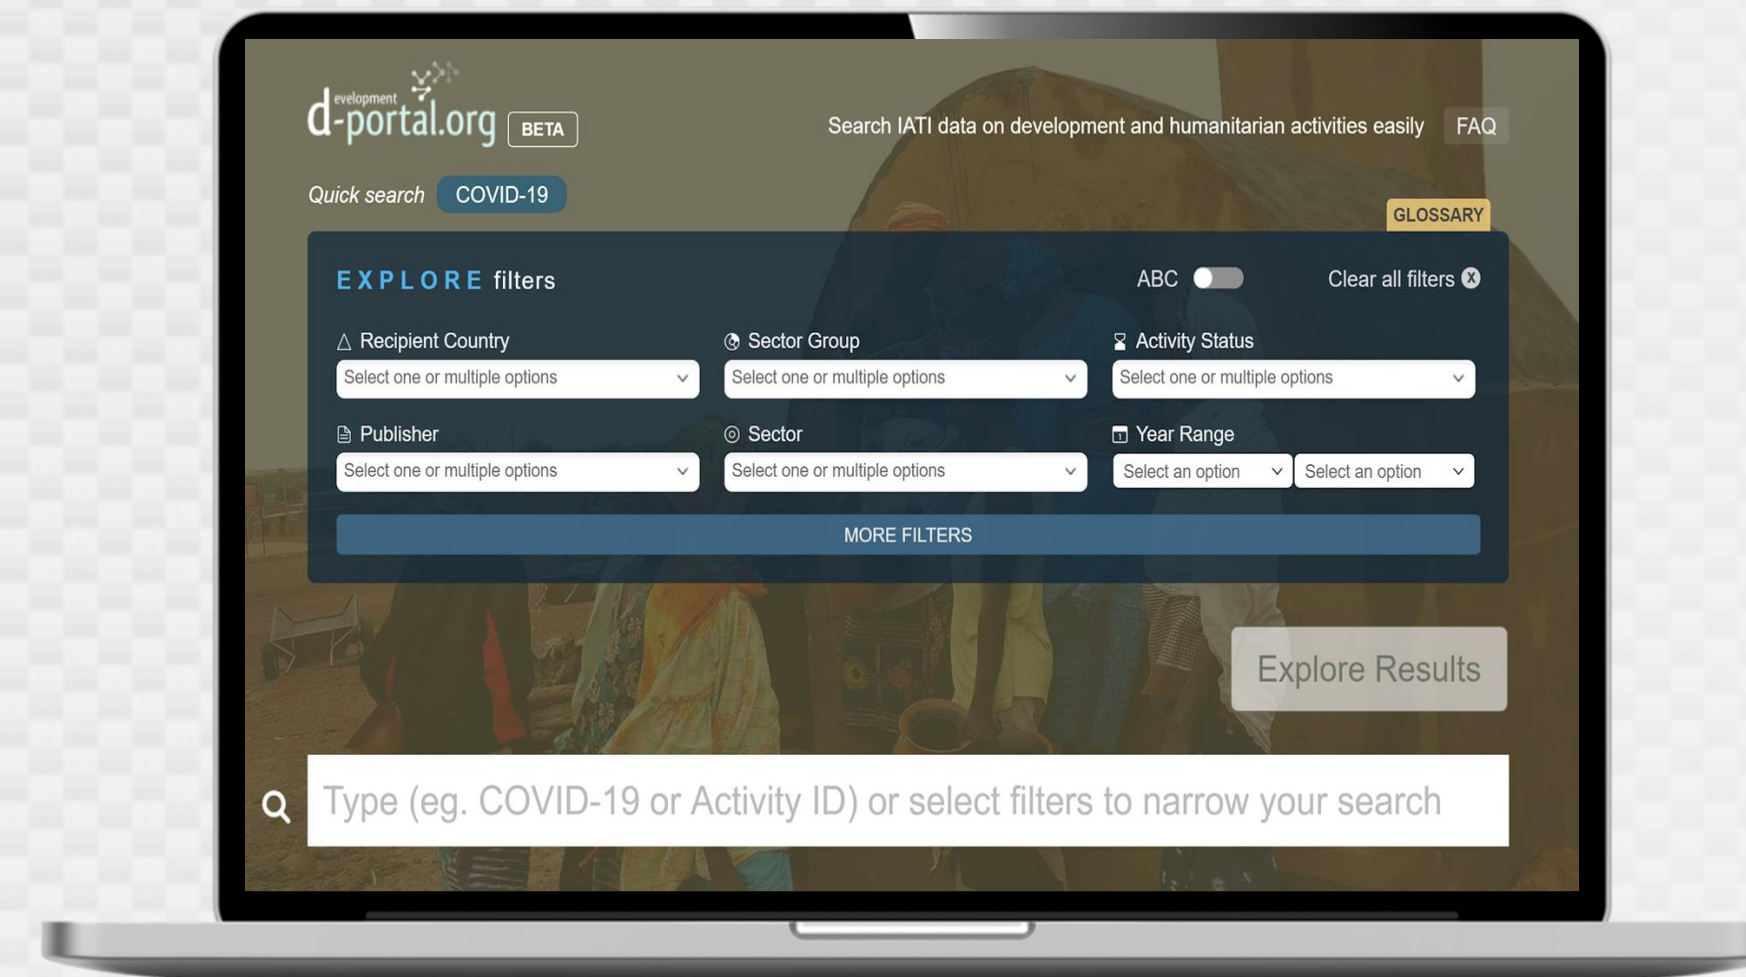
development d-portal.org BETA

Search IATI data on development and humanitarian activities easily FAQ

Quick search COVID-19

GLOSSARY

EXPLORE filters

ABC

Clear all filters

Recipient Country
Select one or multiple options

Sector Group
Select one or multiple options

Activity Status
Select one or multiple options

Publisher
Select one or multiple options

Sector
Select one or multiple options

Year Range
Select an option
Select an option

MORE FILTERS

Explore Results

Type (eg. COVID-19 or Activity ID) or select filters to narrow your search